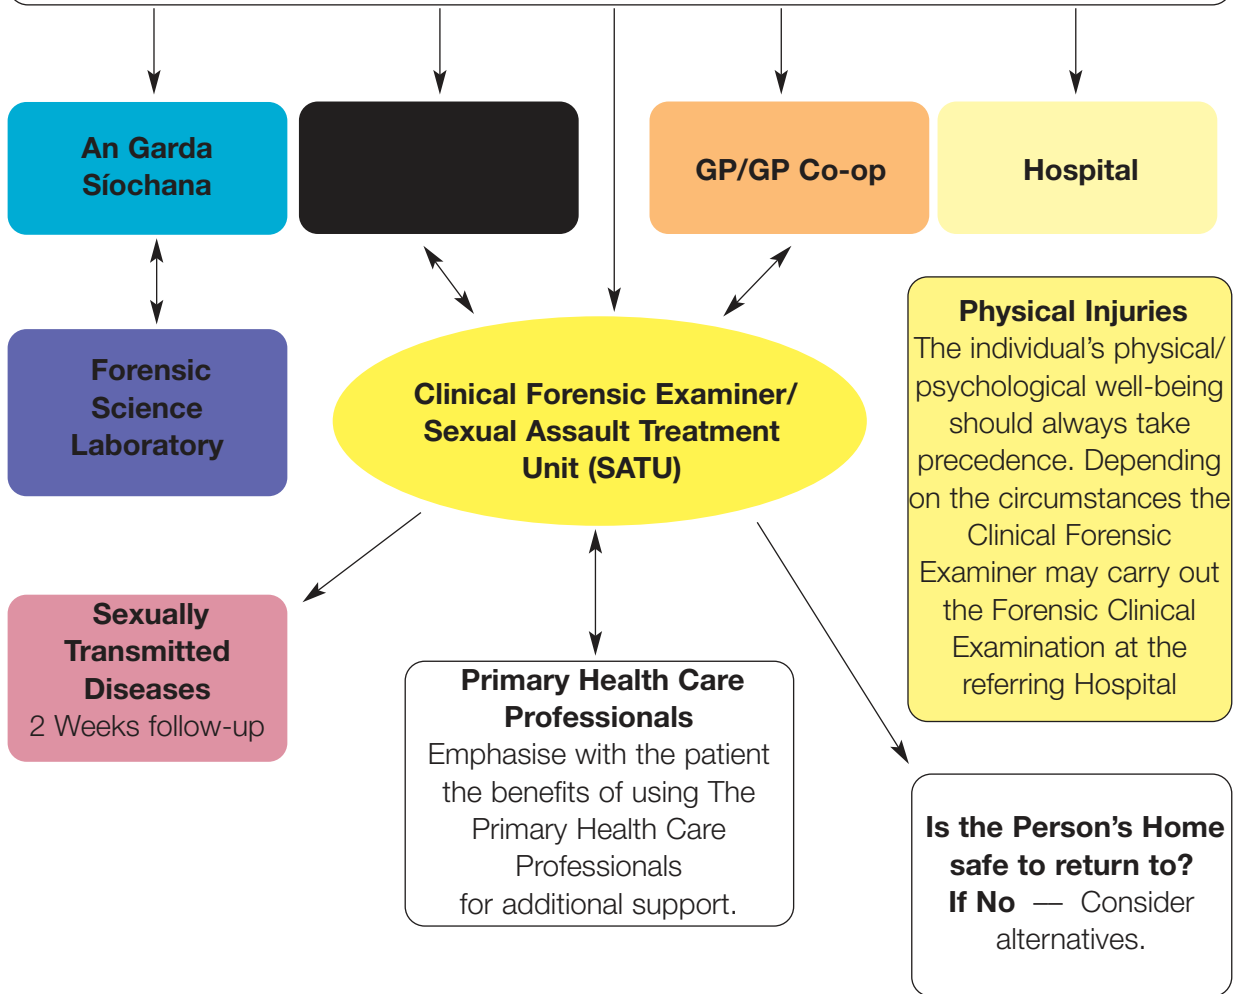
An Garda Síochana

GP/GP Co-op

Hospital

Forensic Science Laboratory

Clinical Forensic Examiner/ Sexual Assault Treatment Unit (SATU)

Physical Injuries
The individual's physical/ psychological well-being should always take precedence. Depending on the circumstances the Clinical Forensic Examiner may carry out the Forensic Clinical Examination at the referring Hospital

Sexually Transmitted Diseases
2 Weeks follow-up

Primary Health Care Professionals
Emphasise with the patient the benefits of using The Primary Health Care Professionals for additional support.

Is the Person's Home safe to return to?
If No — Consider alternatives.